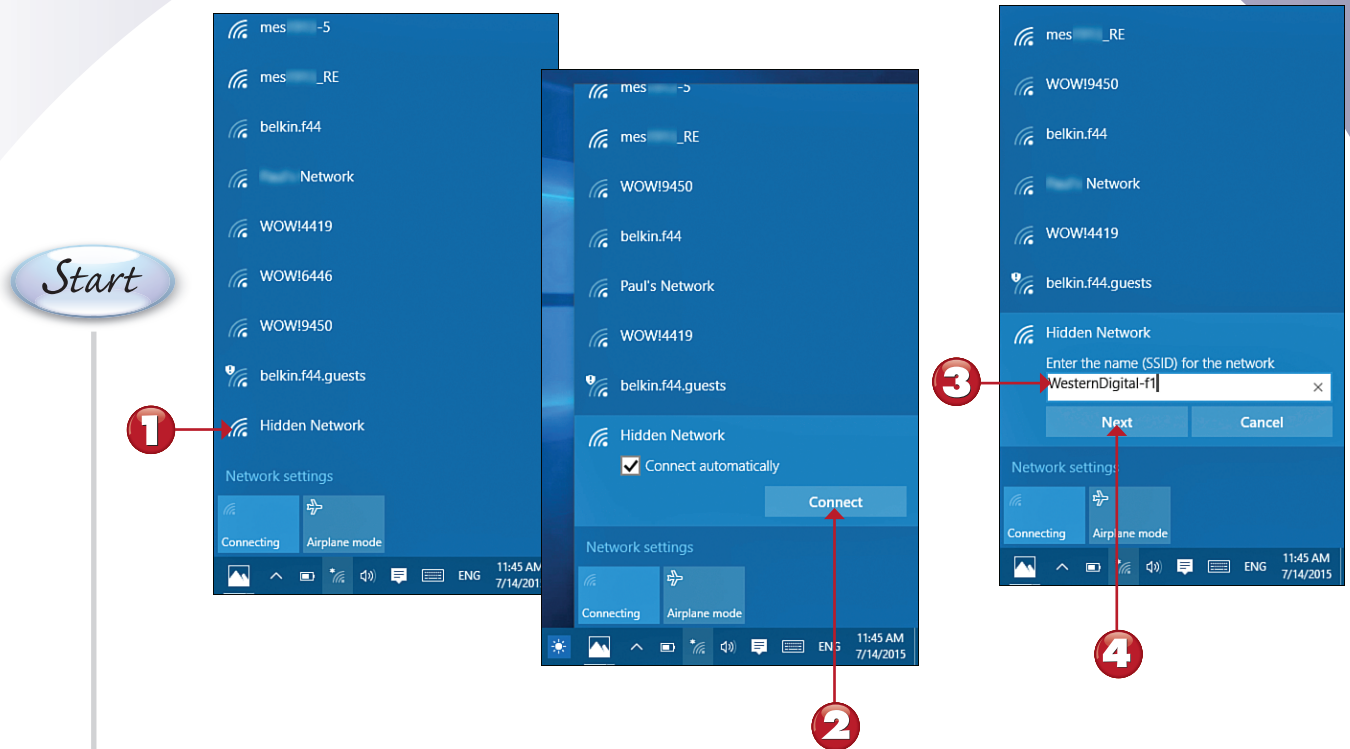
Start

mes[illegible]-5
mes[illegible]_RE
belkin.f44
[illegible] Network
WOW!4419
WOW!6446
WOW!9450
belkin.f44.guests
Hidden Network
Network settings
Connecting
Airplane mode
ENG
11:45 AM
7/14/2015

1

mes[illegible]-5
mes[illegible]_RE
WOW!9450
belkin.f44
Paul's Network
WOW!4419
belkin.f44.guests
Hidden Network
Connect automatically
Connect
Network settings
Connecting
Airplane mode
ENG
11:45 AM
7/14/2015

2

mes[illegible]_RE
WOW!9450
belkin.f44
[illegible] Network
WOW!4419
belkin.f44.guests
Hidden Network
Enter the name (SSID) for the network
WesternDigital-f1
Next
Cancel
Network settings
Connecting
Airplane mode
ENG
11:45 AM
7/14/2015

3

4